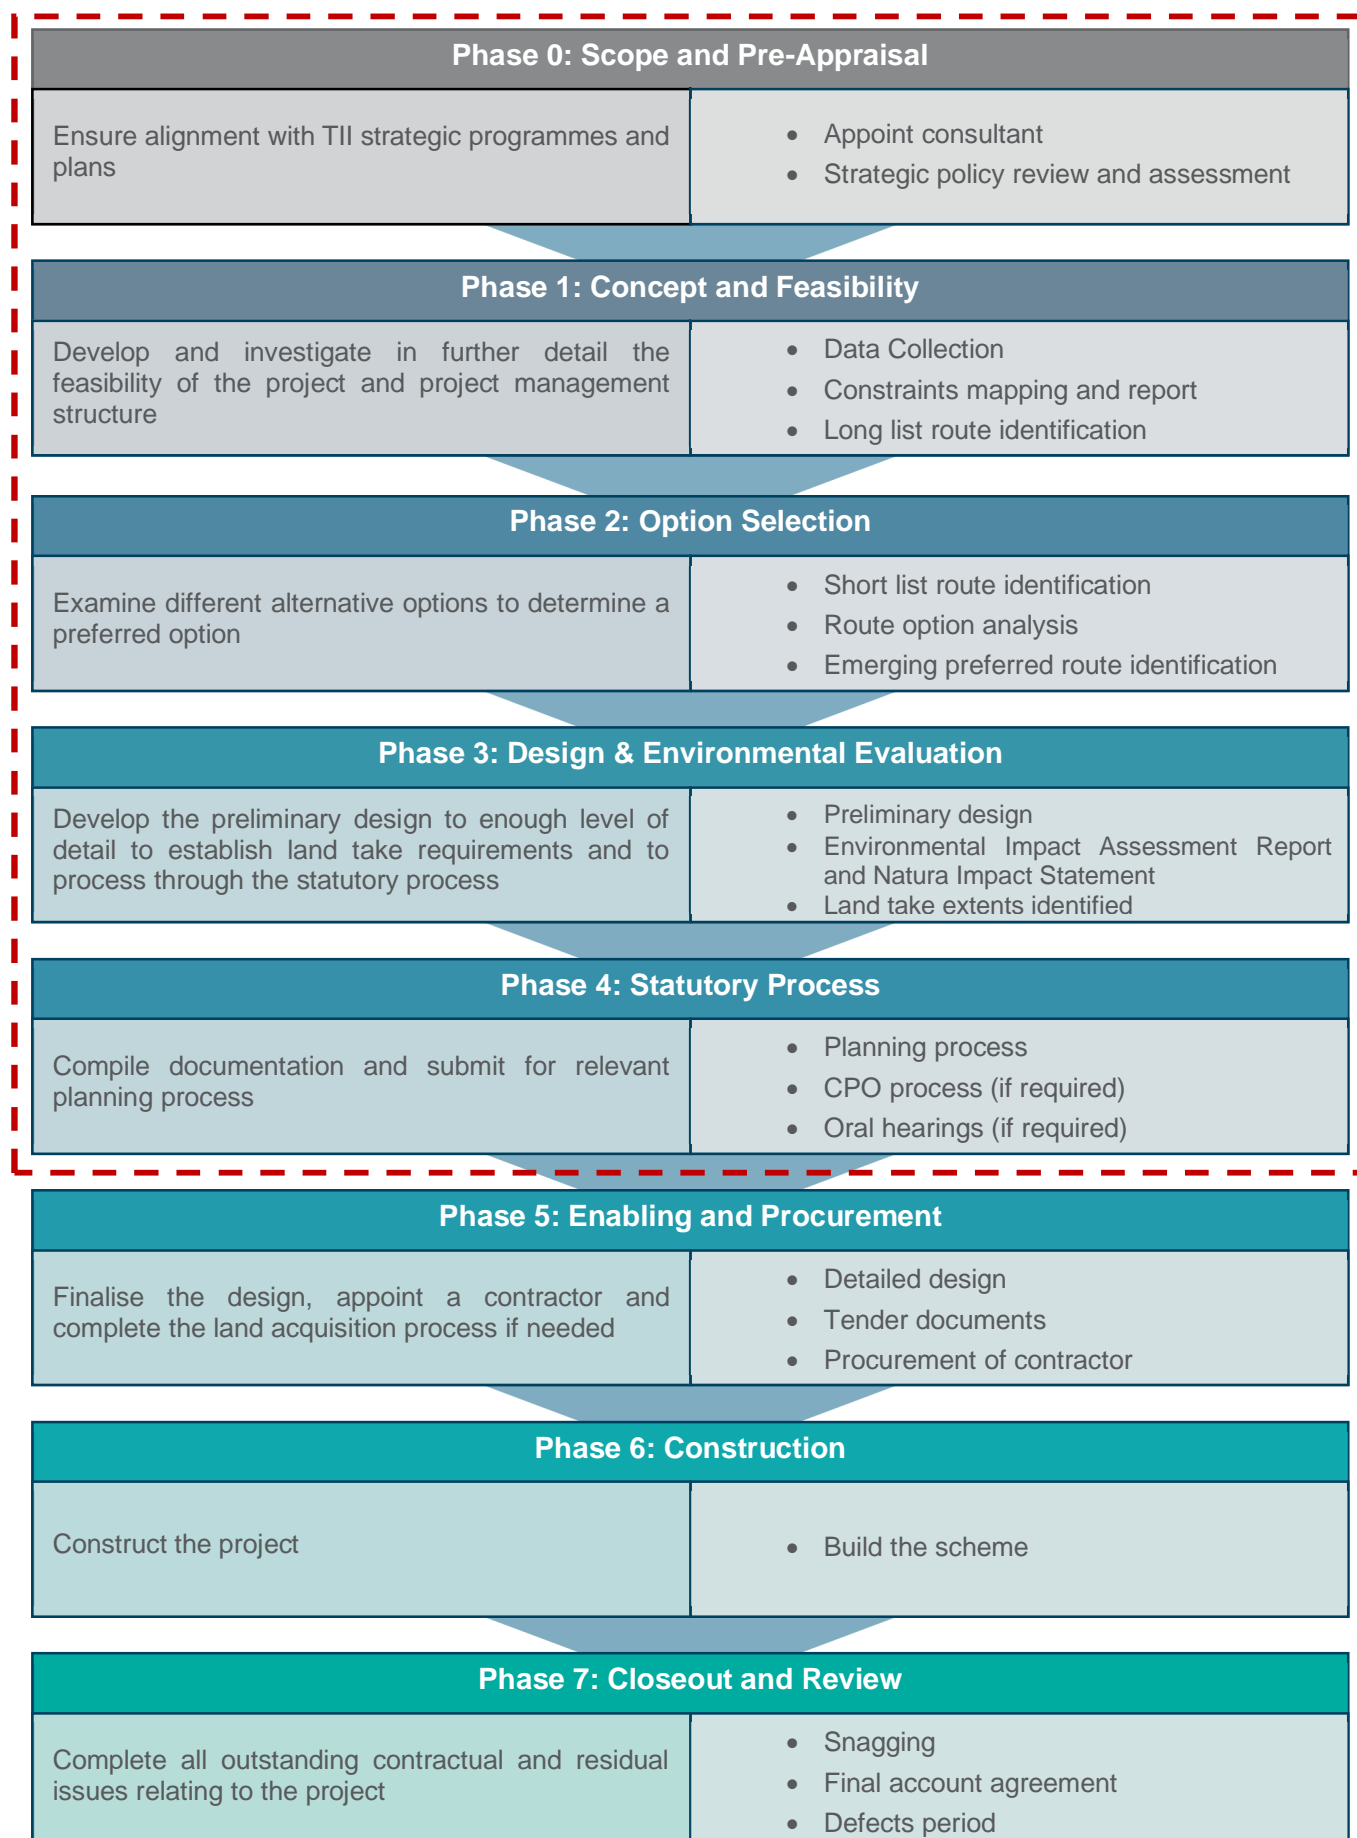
Phase 0: Scope and Pre-Appraisal

Ensure alignment with TII strategic programmes and plans

- Appoint consultant
- Strategic policy review and assessment

Phase 1: Concept and Feasibility

Develop and investigate in further detail the feasibility of the project and project management structure

- Data Collection
- Constraints mapping and report
- Long list route identification

Phase 2: Option Selection

Examine different alternative options to determine a preferred option

- Short list route identification
- Route option analysis
- Emerging preferred route identification

Phase 3: Design & Environmental Evaluation

Develop the preliminary design to enough level of detail to establish land take requirements and to process through the statutory process

- Preliminary design
- Environmental Impact Assessment Report and Natura Impact Statement
- Land take extents identified

Phase 4: Statutory Process

Compile documentation and submit for relevant planning process

- Planning process
- CPO process (if required)
- Oral hearings (if required)

Phase 5: Enabling and Procurement

Finalise the design, appoint a contractor and complete the land acquisition process if needed

- Detailed design
- Tender documents
- Procurement of contractor

Phase 6: Construction

Construct the project

- Build the scheme

Phase 7: Closeout and Review

Complete all outstanding contractual and residual issues relating to the project

- Snagging
- Final account agreement
- Defects period